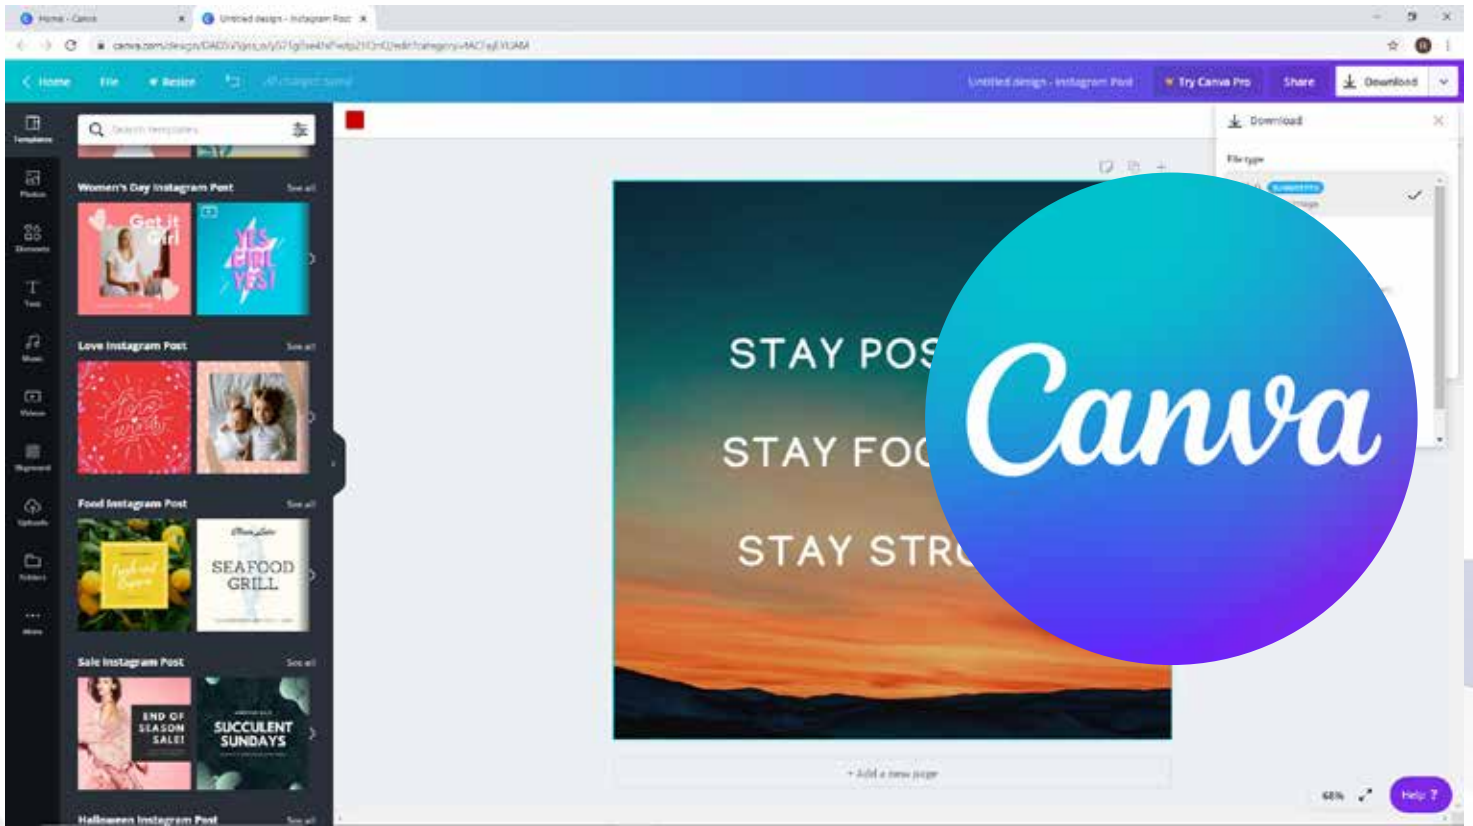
Home - Canva
Untitled design - Instagram Post
canva.com/design/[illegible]

Home File Resize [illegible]
Untitled design - Instagram Post Try Canva Pro Share Download

Templates
Photos
Elements
Text
Music
Videos
Bkground
Uploads
Folders
More

Search templates

Women's Day Instagram Post See all
Get it Girl
YES GIRL YES!

Love Instagram Post See all

Food Instagram Post See all
SEAFOOD GRILL

Sale Instagram Post See all
END OF SEASON SALE!
SUCCULENT SUNDAYS

Halloween Instagram Post See all

STAY POS
STAY FOC
STAY STR

+ Add a new page

Download
File type
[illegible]

Canva

66%
Help ?